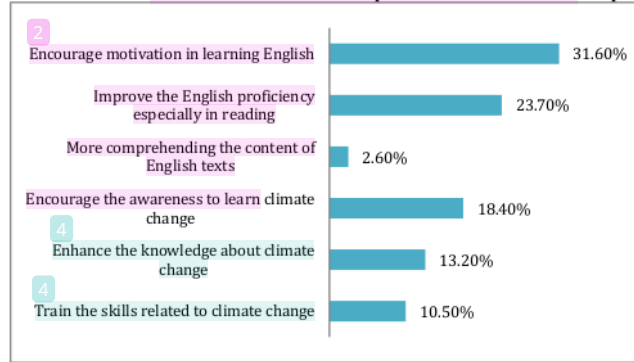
2
Encourage motivation in learning English 31.60%

Improve the English proficiency especially in reading 23.70%

More comprehending the content of English texts 2.60%

Encourage the awareness to learn climate change 18.40%

4
Enhance the knowledge about climate change 13.20%

4
Train the skills related to climate change 10.50%